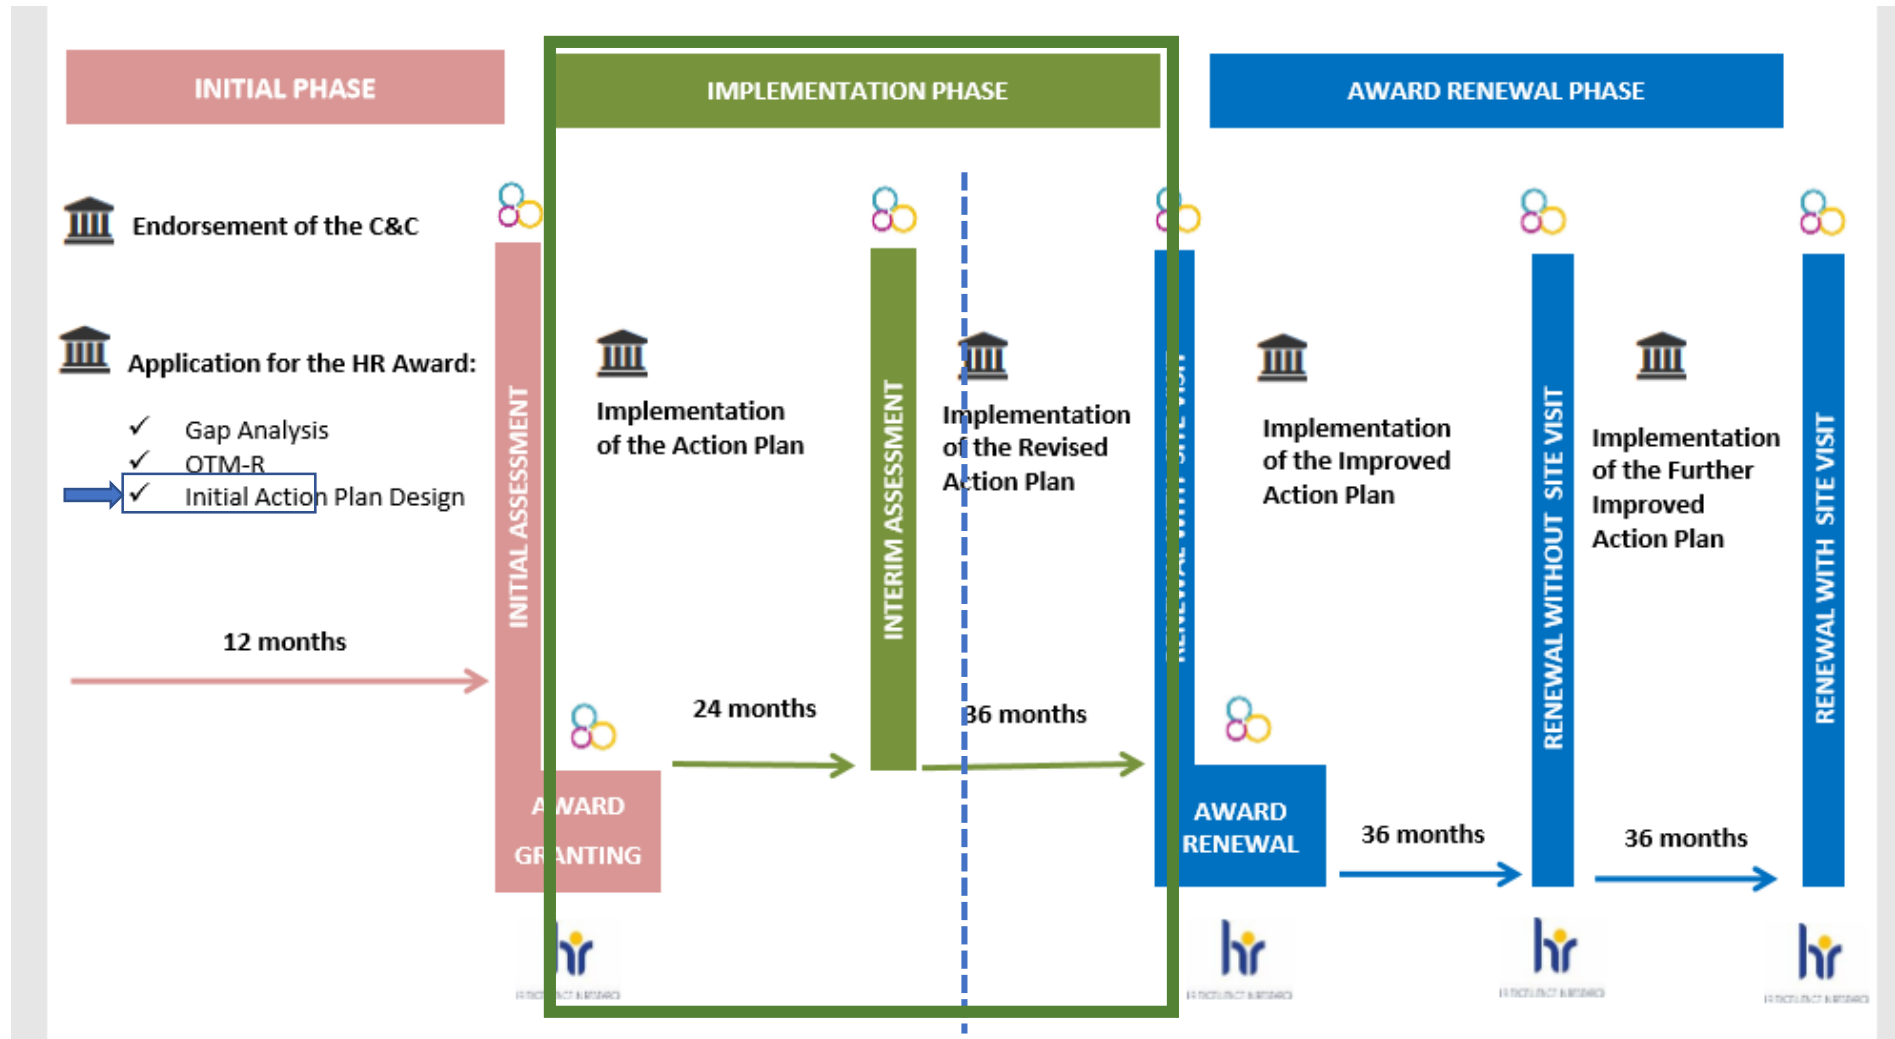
INITIAL PHASE

IMPLEMENTATION PHASE

AWARD RENEWAL PHASE

Endorsement of the C&C

Application for the HR Award:

✓ Gap Analysis
✓ OTM-R
✓ Initial Action Plan Design

12 months

INITIAL ASSESSMENT

AWARD GRANTING

Implementation of the Action Plan

24 months

INTERIM ASSESSMENT

Implementation of the Revised Action Plan

36 months

RENEWAL WITH SITE VISIT

AWARD RENEWAL

Implementation of the Improved Action Plan

36 months

RENEWAL WITHOUT SITE VISIT

Implementation of the Further Improved Action Plan

36 months

RENEWAL WITH SITE VISIT

hr

hr

hr

hr